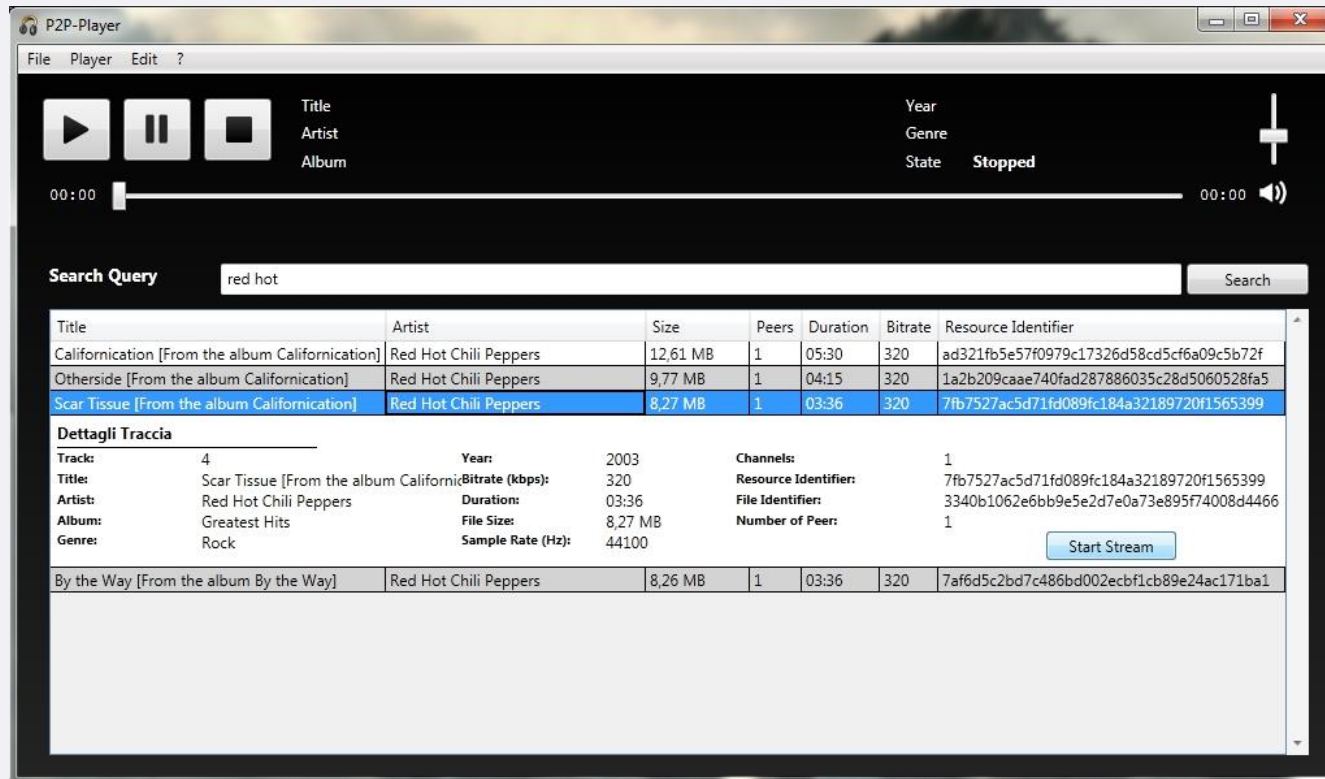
P2P-Player

File Player Edit ?

Title
Artist
Album

Year
Genre
State Stopped

00:00 00:00

Search Query red hot Search

| Title | Artist | Size | Peers | Duration | Bitrate | Resource Identifier |
|---|---|---|---|---|---|---|
| Californication [From the album Californication] | Red Hot Chili Peppers | 12,61 MB | 1 | 05:30 | 320 | ad321fb5e57f0979c17326d58cd5cf6a09c5b72f |
| Otherside [From the album Californication] | Red Hot Chili Peppers | 9,77 MB | 1 | 04:15 | 320 | 1a2b209caae740fad287886035c28d5060528fa5 |
| Scar Tissue [From the album Californication] | Red Hot Chili Peppers | 8,27 MB | 1 | 03:36 | 320 | 7fb7527ac5d71fd089fc184a32189720f1565399 |

Dettagli Traccia

| | | | | | |
|---|---|---|---|---|---|
| Track: | 4 | Year: | 2003 | Channels: | 1 |
| Title: | Scar Tissue [From the album Californic | Bitrate (kbps): | 320 | Resource Identifier: | 7fb7527ac5d71fd089fc184a32189720f1565399 |
| Artist: | Red Hot Chili Peppers | Duration: | 03:36 | File Identifier: | 3340b1062e6bb9e5e2d7e0a73e895f74008d4466 |
| Album: | Greatest Hits | File Size: | 8,27 MB | Number of Peer: | 1 |
| Genre: | Rock | Sample Rate (Hz): | 44100 | | |

Start Stream

| | | | | | | |
|---|---|---|---|---|---|---|
| By the Way [From the album By the Way] | Red Hot Chili Peppers | 8,26 MB | 1 | 03:36 | 320 | 7af6d5c2bd7c486bd002ecbf1cb89e24ac171ba1 |